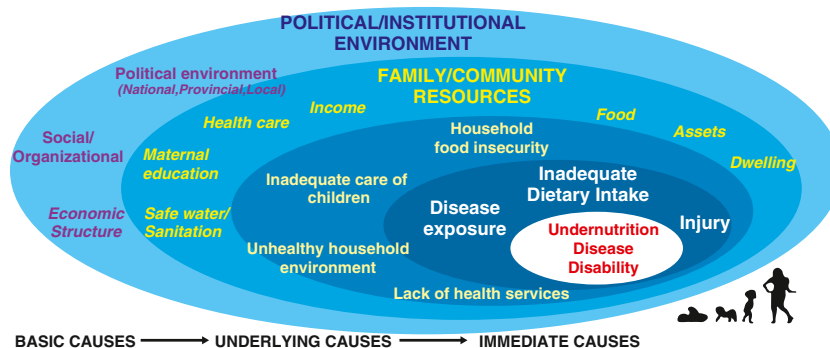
POLITICAL/INSTITUTIONAL ENVIRONMENT

Political environment
(National,Provincial,Local)

Social/ Organizational

Economic Structure

FAMILY/COMMUNITY RESOURCES

Income

Health care

Maternal education

Safe water/ Sanitation

Food

Assets

Dwelling

Household food insecurity

Inadequate care of children

Unhealthy household environment

Lack of health services

Inadequate Dietary Intake

Disease exposure

Injury

Undernutrition
Disease
Disability

BASIC CAUSES → UNDERLYING CAUSES → IMMEDIATE CAUSES